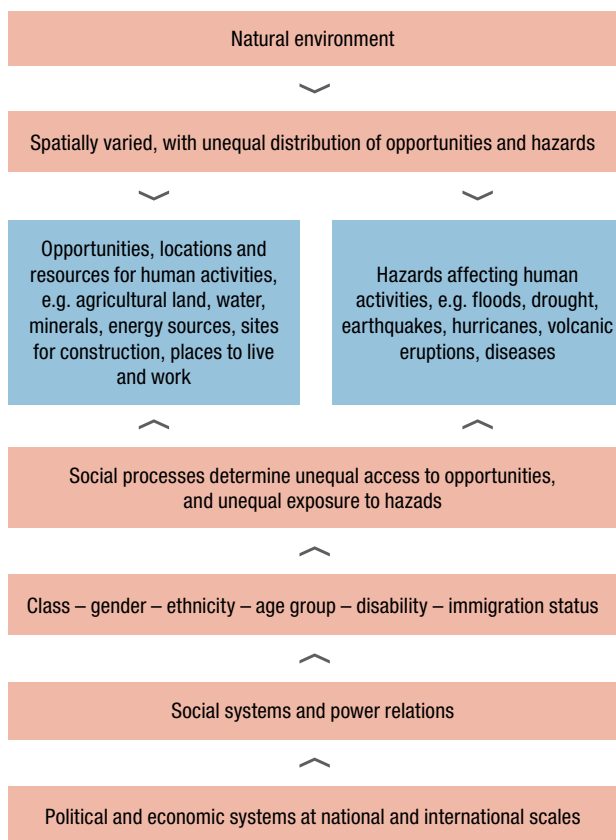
Natural environment

Spatially varied, with unequal distribution of opportunities and hazards

Opportunities, locations and resources for human activities, e.g. agricultural land, water, minerals, energy sources, sites for construction, places to live and work

Hazards affecting human activities, e.g. floods, drought, earthquakes, hurricanes, volcanic eruptions, diseases

Social processes determine unequal access to opportunities, and unequal exposure to hazads

Class – gender – ethnicity – age group – disability – immigration status

Social systems and power relations

Political and economic systems at national and international scales